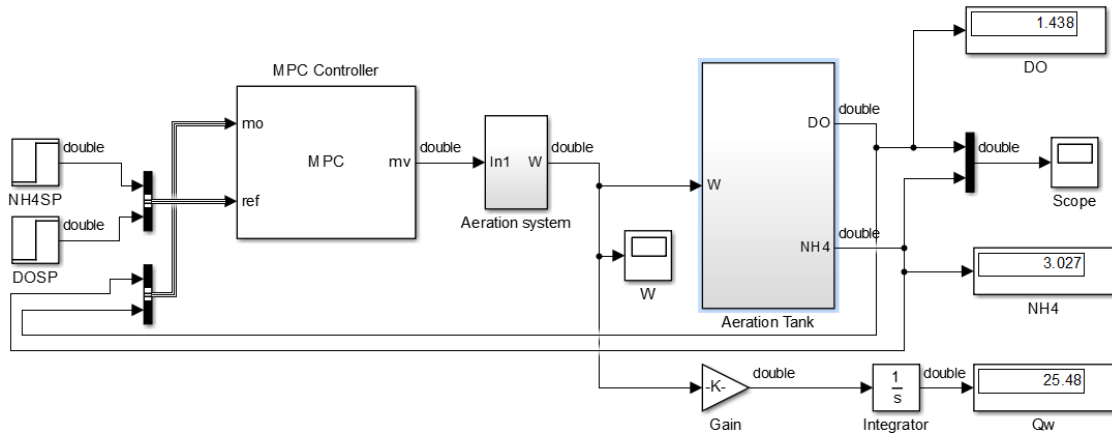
1.438
DO
MPC Controller
double
mo
MPC
mv
double
In1
W
double
W
DO
double
double
Scope
NH4SP
double
ref
DOSP
Aeration system
W
NH4
double
3.027
Aeration Tank
NH4
-K-
double
$\frac{1}{s}$
double
25.48
Gain
Integrator
Qw